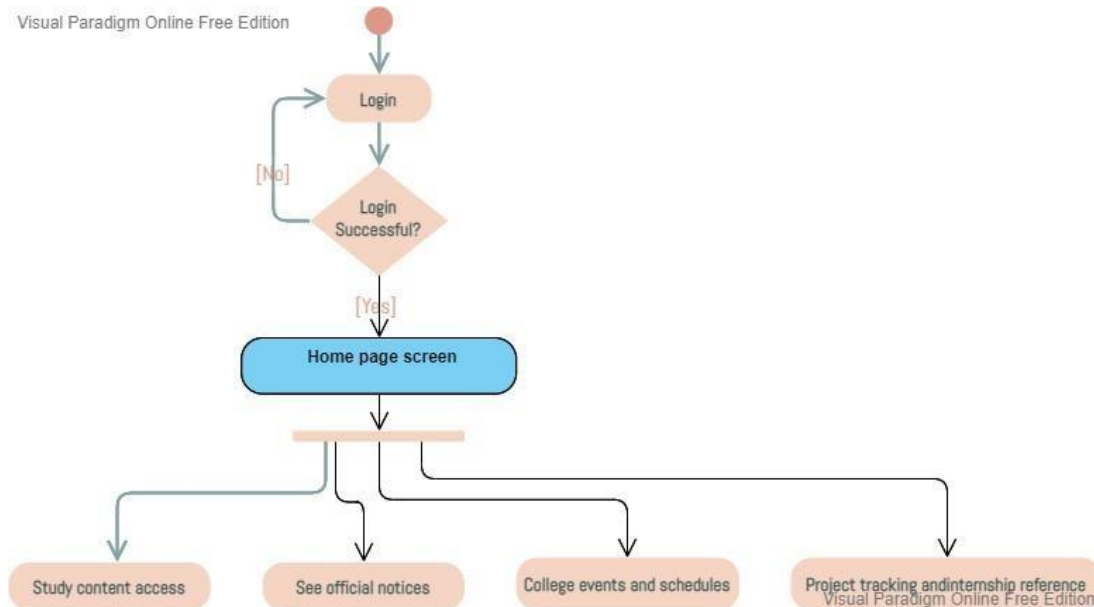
Visual Paradigm Online Free Edition

Login

[No]

Login Successful?

[Yes]

Home page screen

Study content access

See official notices

College events and schedules

Project tracking andinternship reference

Visual Paradigm Online Free Edition